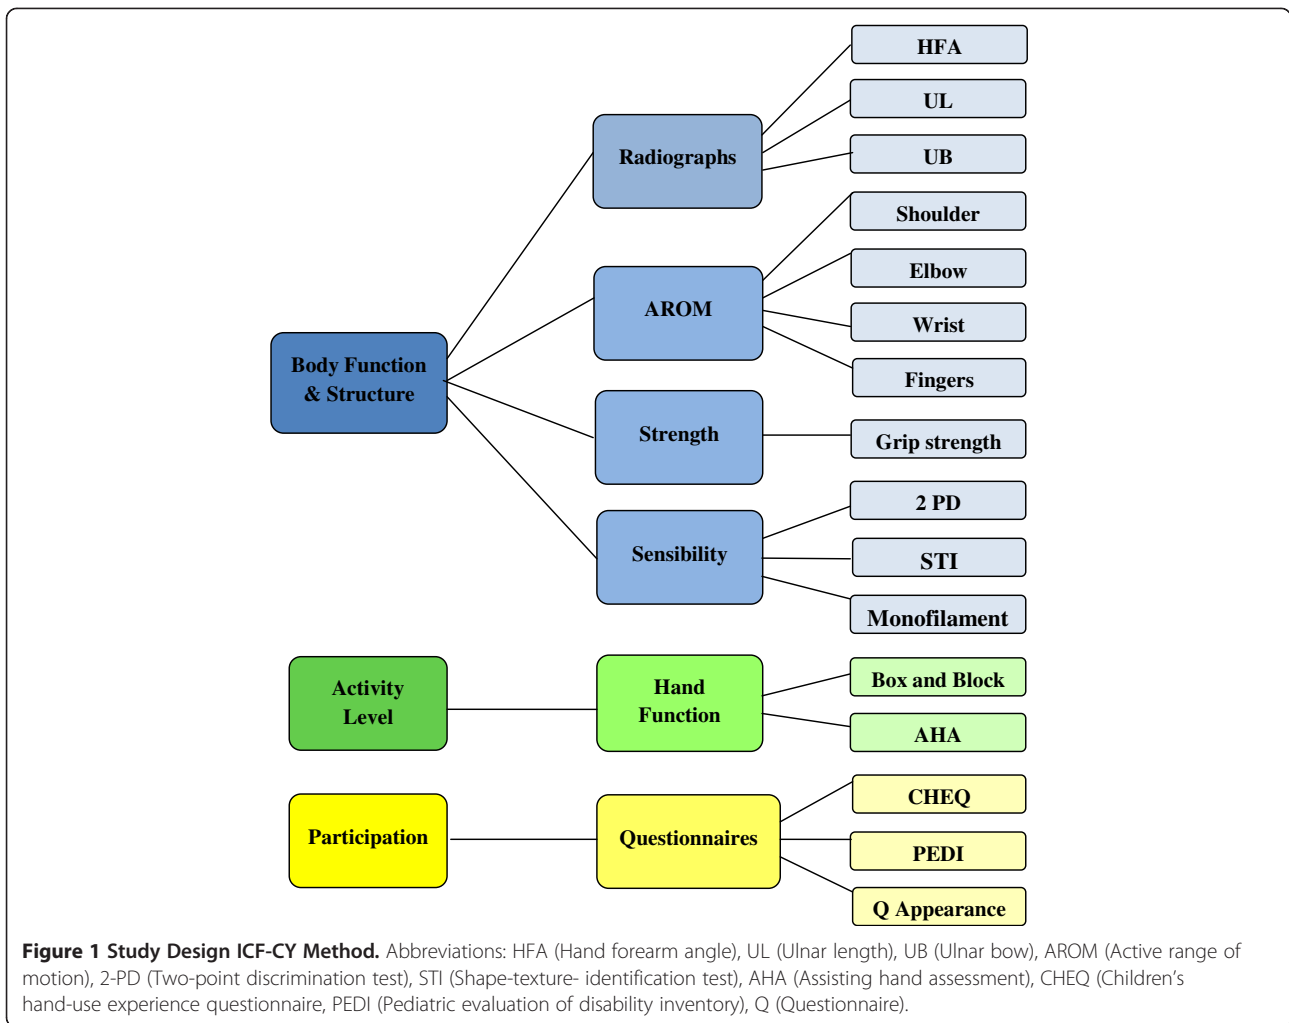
Body Function & Structure

Radiographs

HFA

UL

UB

AROM

Shoulder

Elbow

Wrist

Fingers

Strength

Grip strength

Sensibility

2 PD

STI

Monofilament

Activity Level

Hand Function

Box and Block

AHA

Participation

Questionnaires

CHEQ

PEDI

Q Appearance

**Figure 1 Study Design ICF-CY Method.** Abbreviations: HFA (Hand forearm angle), UL (Ulnar length), UB (Ulnar bow), AROM (Active range of motion), 2-PD (Two-point discrimination test), STI (Shape-texture- identification test), AHA (Assisting hand assessment), CHEQ (Children's hand-use experience questionnaire, PEDI (Pediatric evaluation of disability inventory), Q (Questionnaire).